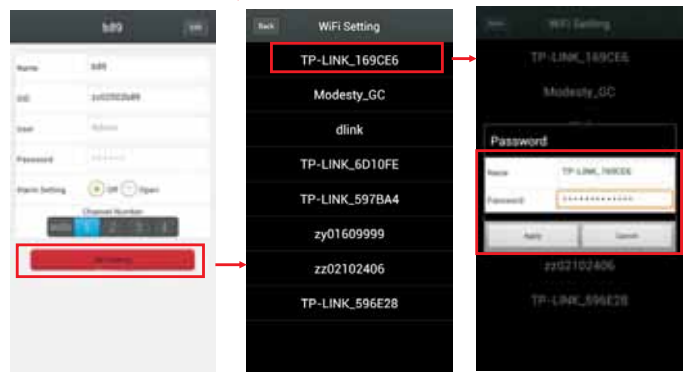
b89

Edit

Name b89

UID zz02102649

User Admin

Password

Alarm Setting Off Open

Channel Number

WiFi Setting

Back

WiFi Setting

TP-LINK_169CE6

Modesty_GC

dlink

TP-LINK_6D10FE

TP-LINK_597BA4

zy01609999

zz02102406

TP-LINK_596E28

WiFi Setting

TP-LINK_169CE6

Modesty_GC

Password

Name TP-LINK_169CE6

Password

Apply Cancel

zz02102406

TP-LINK_596E28